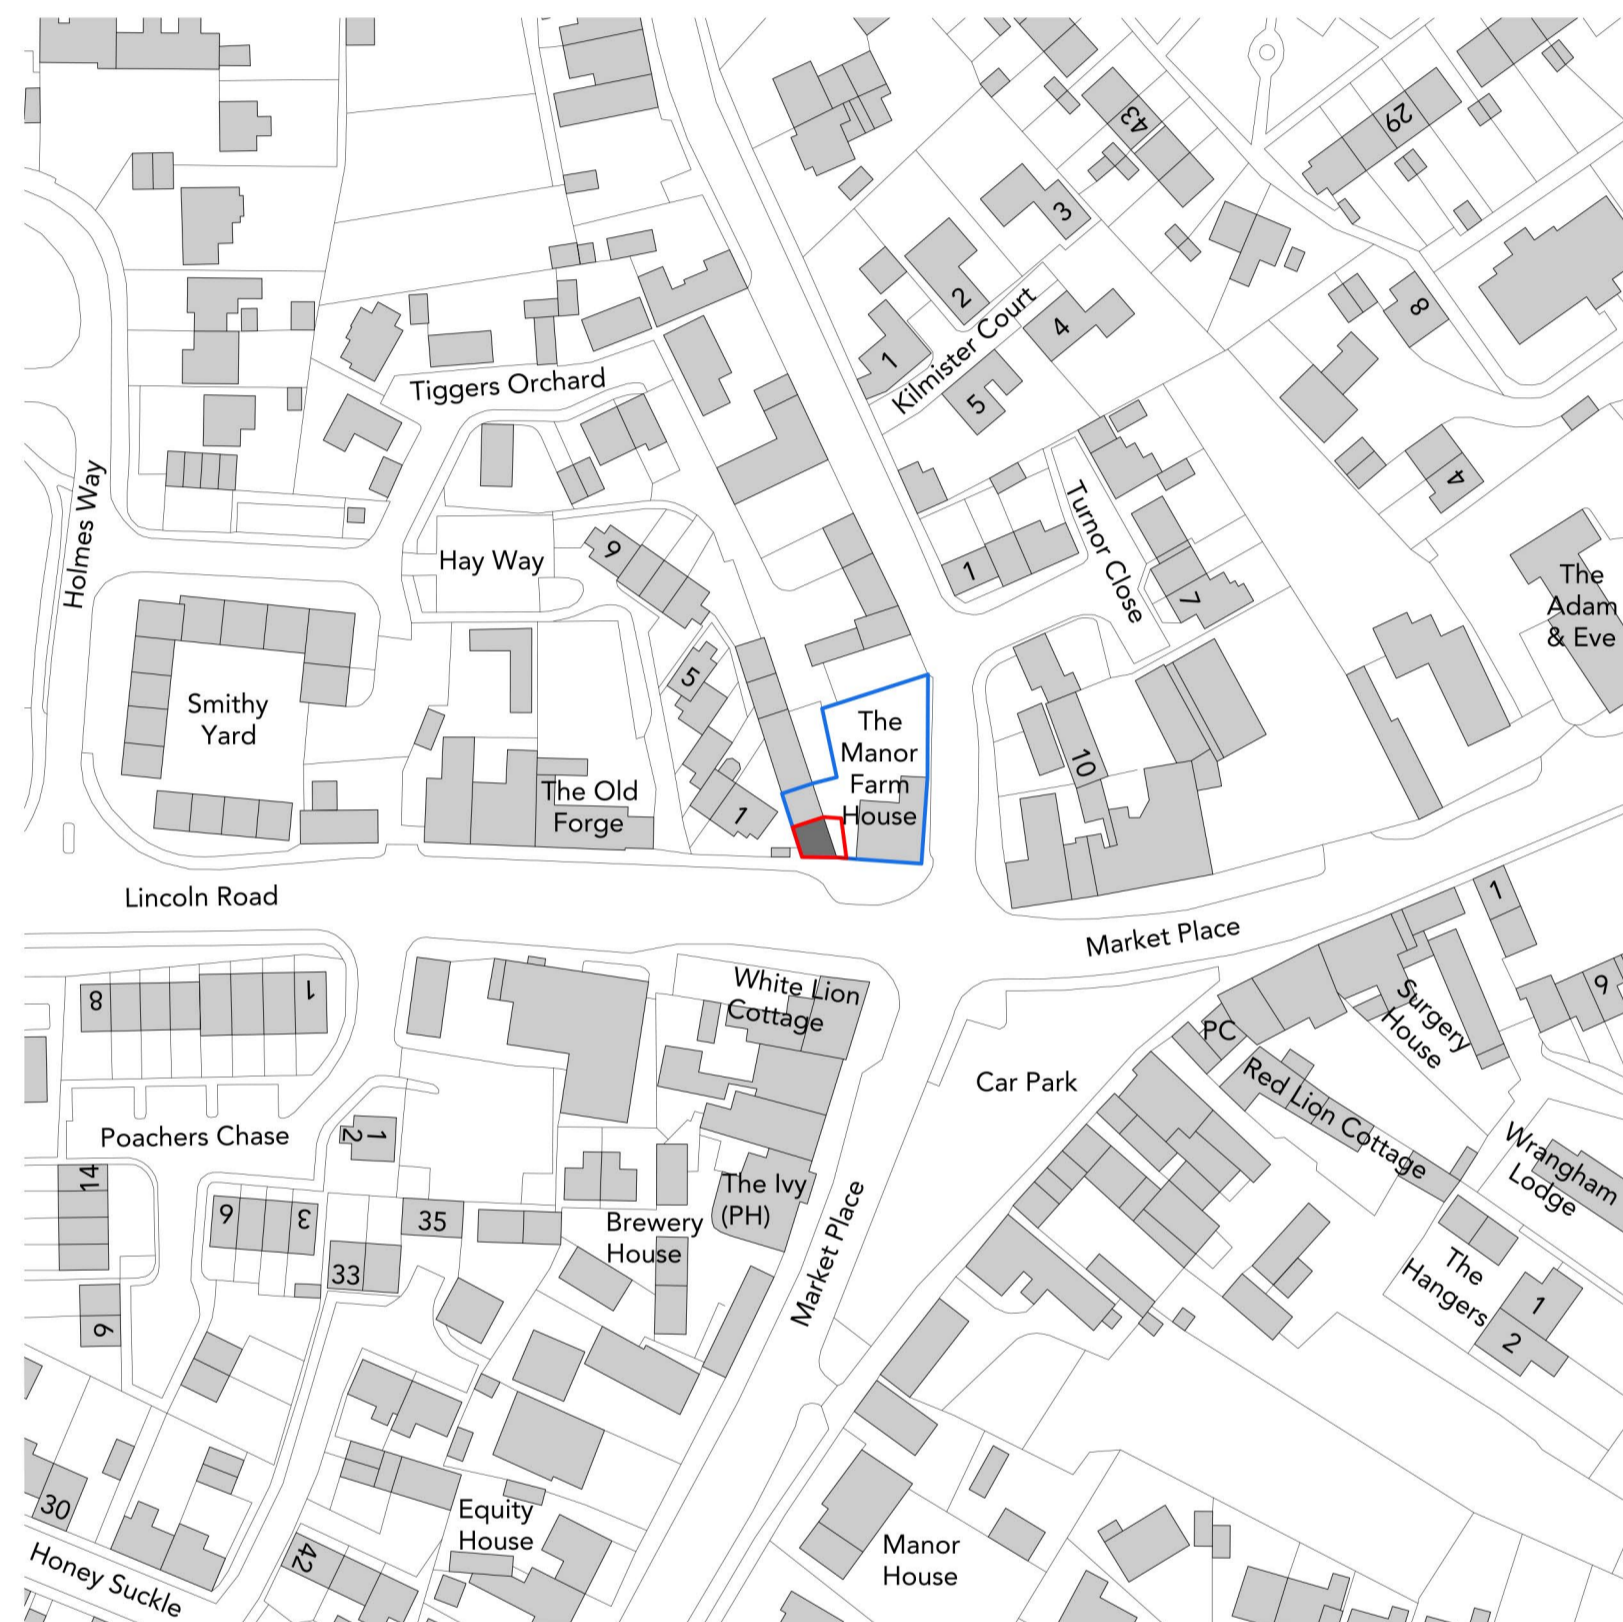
43
29
3
2
8
Kilmister Court
4
1
5
Tiggers Orchard
4
Holmes Way
Turnor Close
Hay Way
9
1
7
The Adam & Eve
Smithy Yard
5
The Manor Farm House
10
The Old Forge
1
Lincoln Road
1
Market Place
9
8
1
White Lion Cottage
Surgery House
PC
Car Park
Red Lion Cottage
Poachers Chase
1 2
Wrangham Lodge
14
9
3
35
The Ivy (PH)
Brewery House
The Hangers
33
Market Place
1
2
9
30
Equity House
Manor House
Honey Suckle
42